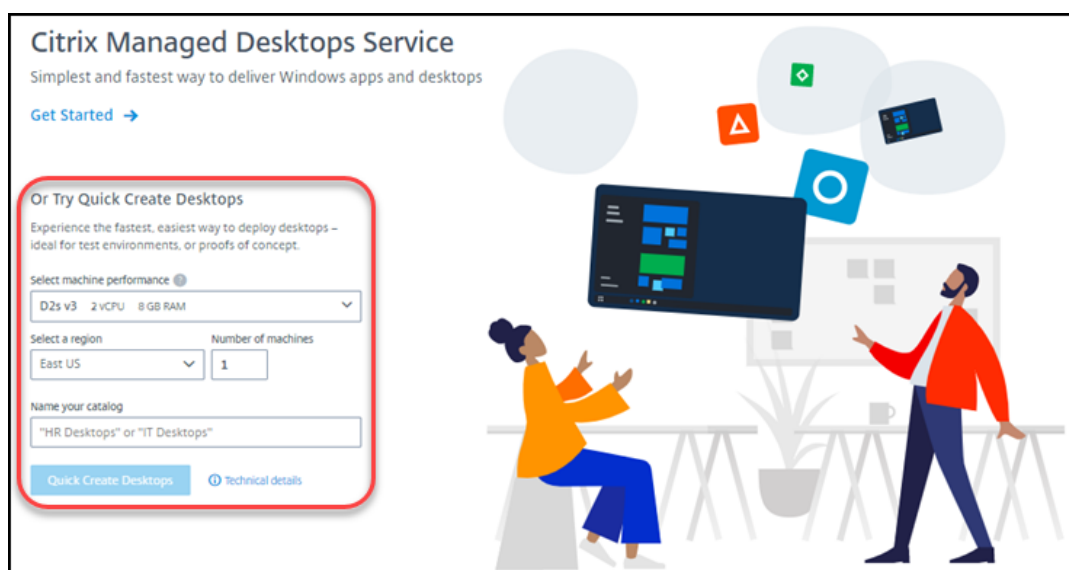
Citrix Managed Desktops Service

Simplest and fastest way to deliver Windows apps and desktops

Get Started →

Or Try Quick Create Desktops

Experience the fastest, easiest way to deploy desktops – ideal for test environments, or proofs of concept.

Select machine performance

D2s v3 2 vCPU 8 GB RAM

Select a region

East US

Number of machines

1

Name your catalog

"HR Desktops" or "IT Desktops"

Quick Create Desktops

Technical details